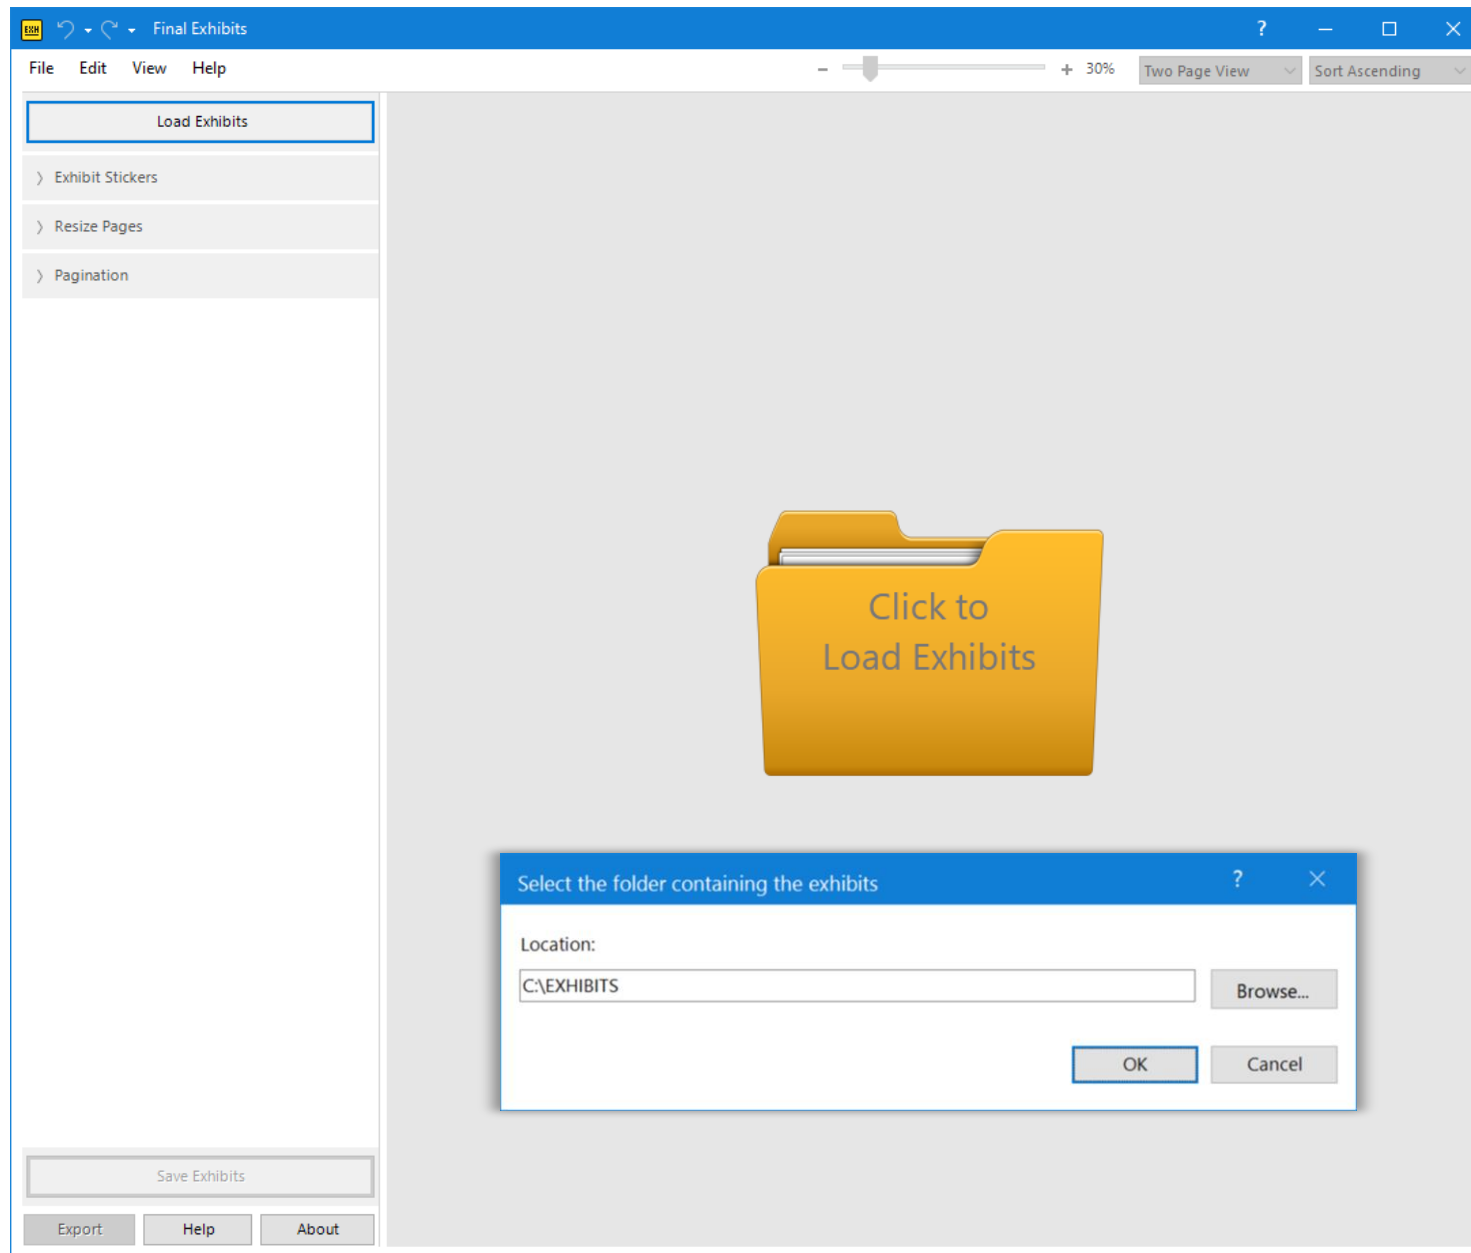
EXH Final Exhibits ? — ☐ ✕

File Edit View Help – + 30% Two Page View Sort Ascending

Load Exhibits

Exhibit Stickers

Resize Pages

Pagination

Click to Load Exhibits

Select the folder containing the exhibits ? ✕

Location:

C:\EXHIBITS

Browse...

OK

Cancel

Save Exhibits

Export Help About